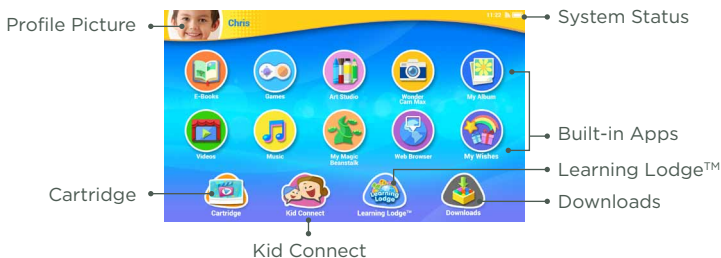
Profile Picture

Chris

11:32

System Status

E-Books

Games

Art Studio

Wonder Cam Max

My Album

Videos

Music

My Magic Beanstalk

Web Browser

My Wishes

Built-in Apps

Learning Lodge™

Cartridge

Cartridge

Kid Connect

Learning Lodge

Learning Lodge™

Downloads

Downloads

Kid Connect